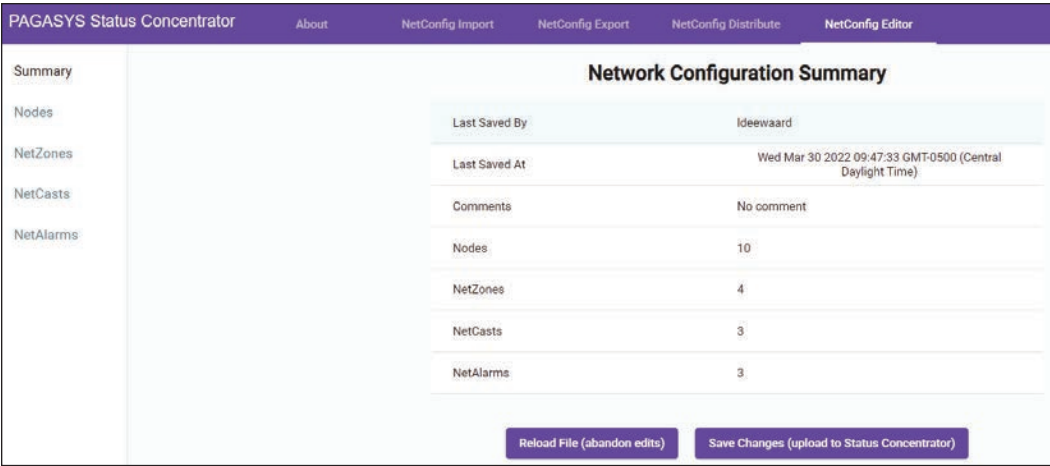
PAGASYS Status Concentrator About NetConfig Import NetConfig Export NetConfig Distribute NetConfig Editor

Summary
Nodes
NetZones
NetCasts
NetAlarms

Network Configuration Summary

| | |
|---|---|
| Last Saved By | ldeewaard |
| Last Saved At | Wed Mar 30 2022 09:47:33 GMT-0500 (Central Daylight Time) |
| Comments | No comment |
| Nodes | 10 |
| NetZones | 4 |
| NetCasts | 3 |
| NetAlarms | 3 |

Reload File (abandon edits)
Save Changes (upload to Status Concentrator)